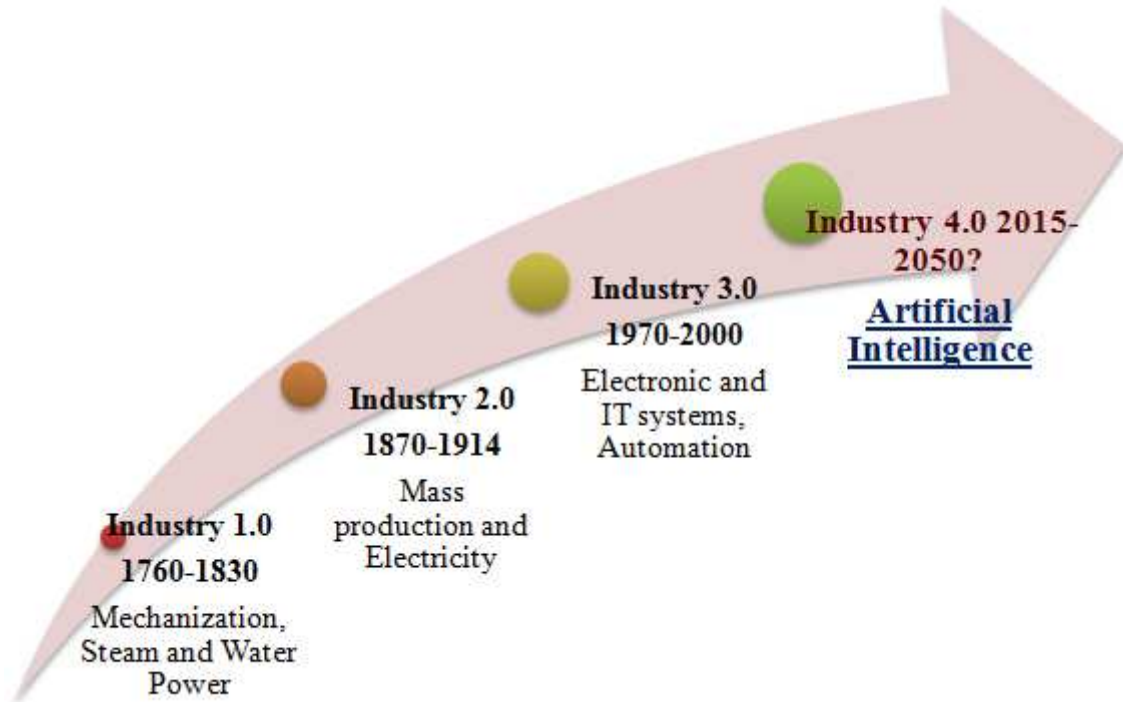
Industry 1.0
1760-1830
Mechanization, Steam and Water Power

Industry 2.0
1870-1914
Mass production and Electricity

Industry 3.0
1970-2000
Electronic and IT systems, Automation

Industry 4.0 2015-2050?
Artificial Intelligence